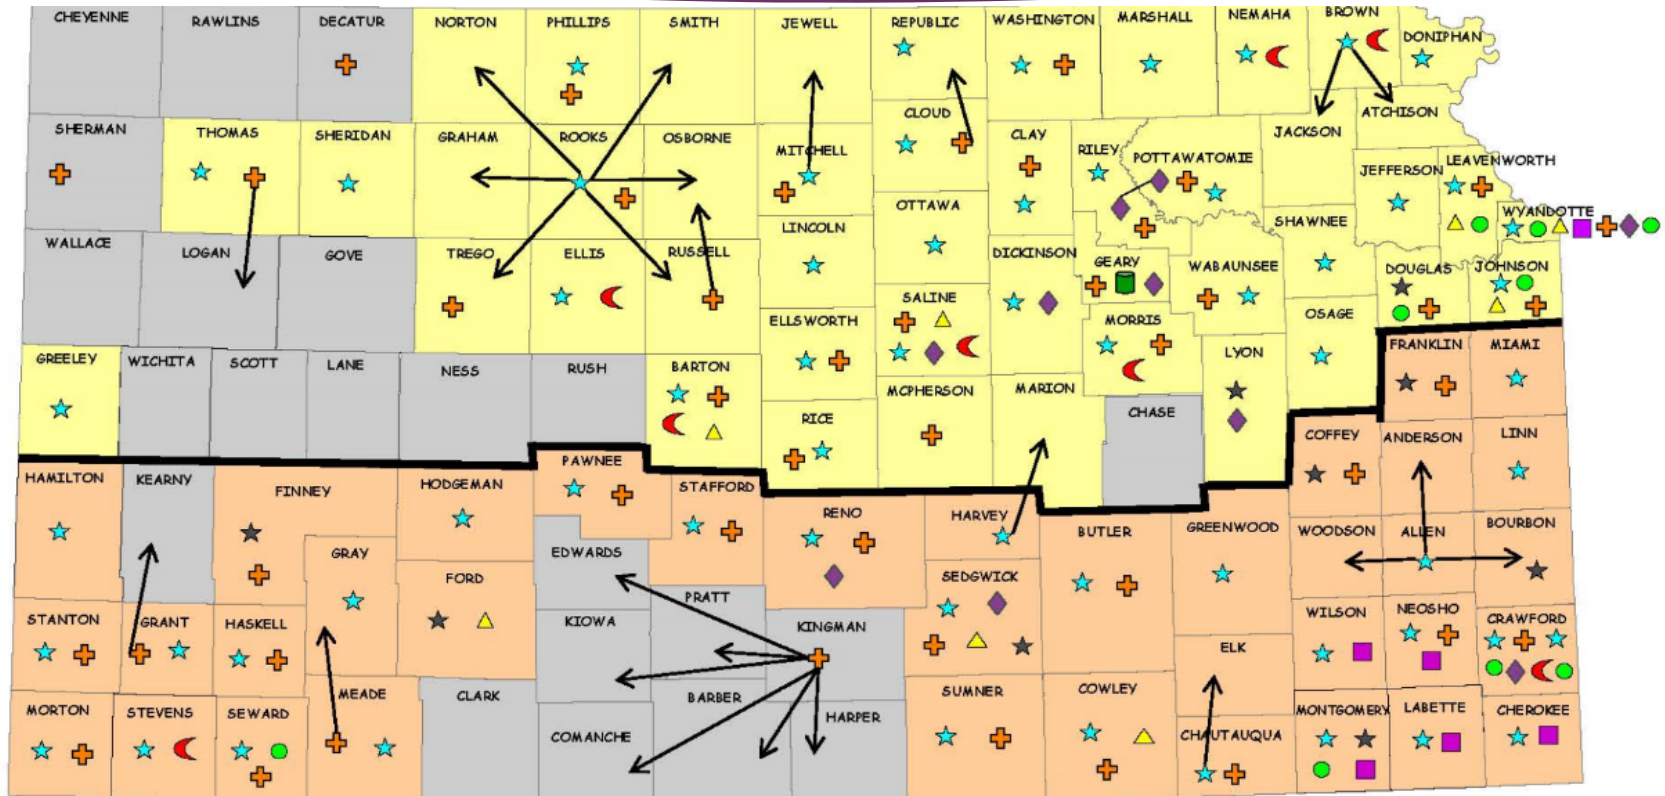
CHEYENNE
RAWLINS
DECATUR
NORTON
PHILLIPS
SMITH
JEWELL
REPUBLIC
WASHINGTON
MARSHALL
NEMAHA
BROWN
DONIPHAN
SHERMAN
THOMAS
SHERIDAN
GRAHAM
ROOKS
OSBORNE
MITCHELL
CLOUD
CLAY
RILEY
POTTAWATOMIE
JACKSON
ATCHISON
JEFFERSON
LEAVENWORTH
WYANDOTTE
WALLACE
LOGAN
GOVE
TREGO
ELLIS
RUSSELL
LINCOLN
OTTAWA
DICKINSON
GEARY
WABAUNSEE
SHAWNEE
DOUGLAS
JOHNSON
ELLSWORTH
SALINE
MORRIS
OSAGE
GREELEY
WICHITA
SCOTT
LANE
NESS
RUSH
BARTON
RICE
MCPHERSON
MARION
CHASE
LYON
FRANKLIN
MIAMI
COFFEY
ANDERSON
LINN
HAMILTON
KEARNY
FINNEY
HODGEMAN
PAWNEE
STAFFORD
RENO
HARVEY
BUTLER
GREENWOOD
WOODSON
ALLEN
BOURBON
GRAY
EDWARDS
FORD
PRATT
SEDGWICK
STANTON
GRANT
HASKELL
KIOWA
KINGMAN
WILSON
NEOSHO
CRAWFORD
ELK
MORTON
STEVENS
SEWARD
MEADE
CLARK
BARBER
HARPER
SUMNER
COWLEY
COMANCHE
CHAUTAUQUA
MONTGOMERY
LABETTE
CHEROKEE